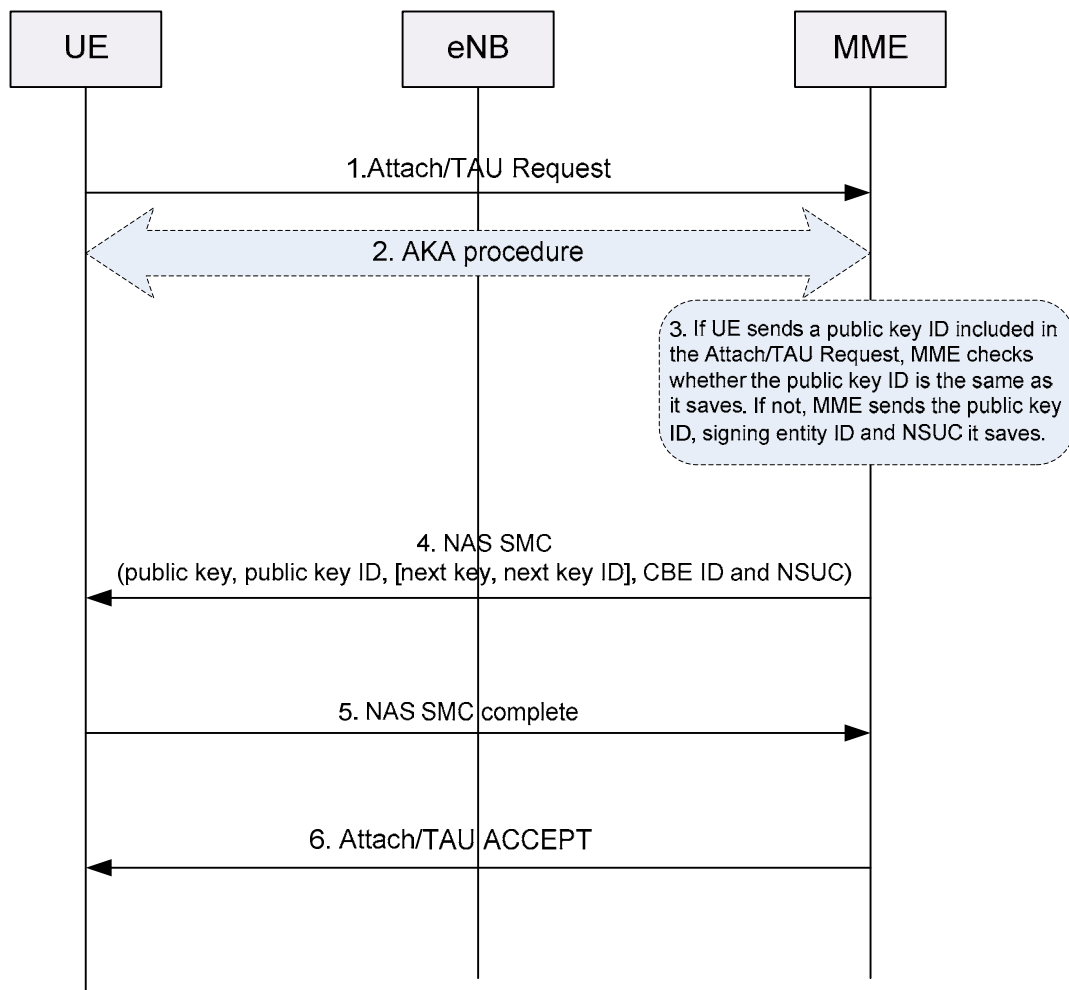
UE

eNB

MME

1.Attach/TAU Request

2. AKA procedure

3. If UE sends a public key ID included in the Attach/TAU Request, MME checks whether the public key ID is the same as it saves. If not, MME sends the public key ID, signing entity ID and NSUC it saves.

4. NAS SMC
(public key, public key ID, [next key, next key ID], CBE ID and NSUC)

5. NAS SMC complete

6. Attach/TAU ACCEPT